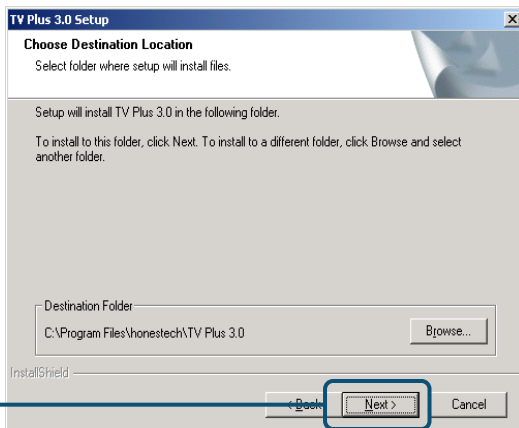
TV Plus 3.0 Setup

Choose Destination Location

Select folder where setup will install files.

Setup will install TV Plus 3.0 in the following folder.

To install to this folder, click Next. To install to a different folder, click Browse and select another folder.

Destination Folder

C:\Program Files\honestech\TV Plus 3.0

Browse...

InstallShield

< Back

Next >

Cancel